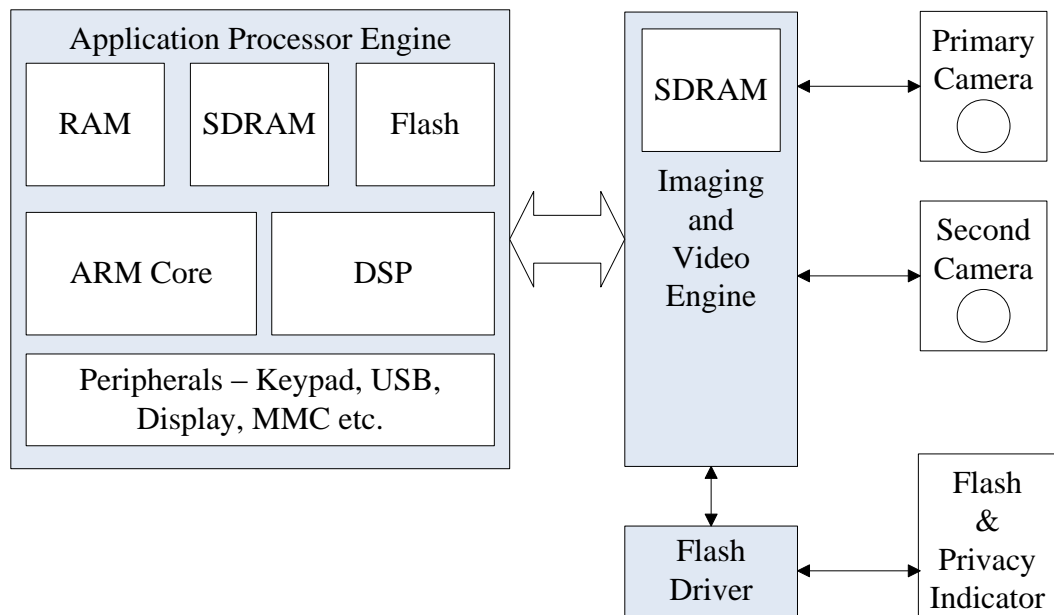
Application Processor Engine

RAM

SDRAM

Flash

ARM Core

DSP

Peripherals – Keypad, USB, Display, MMC etc.

SDRAM

Imaging and Video Engine

Primary Camera

Second Camera

Flash Driver

Flash & Privacy Indicator